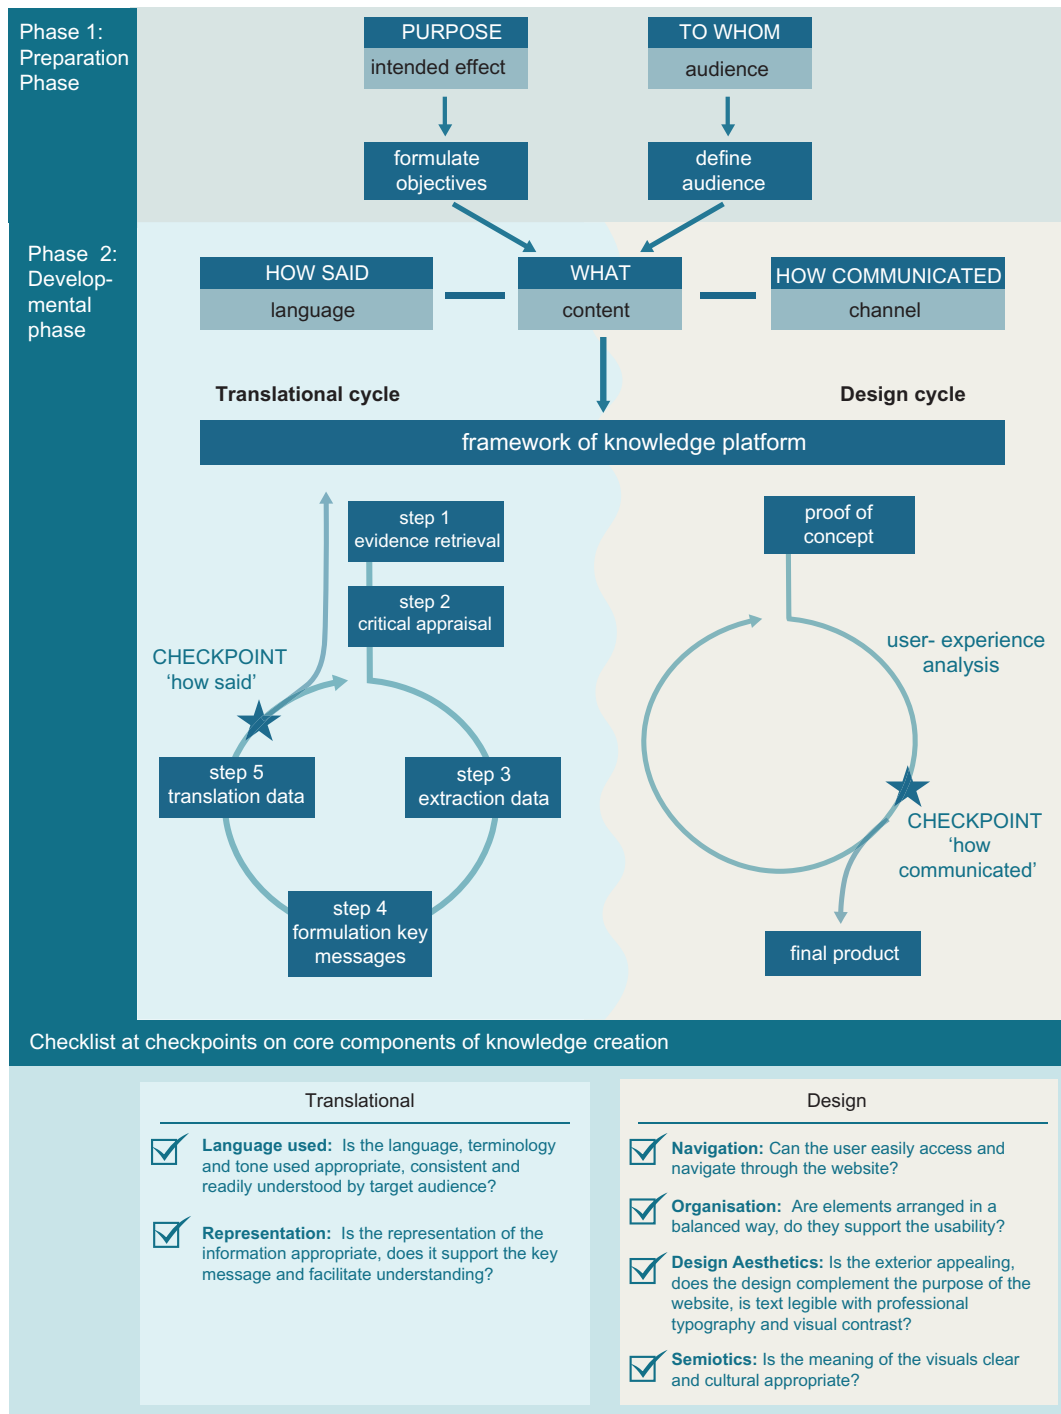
Phase 1: Preparation Phase

PURPOSE
intended effect

TO WHOM
audience

formulate objectives

define audience

Phase 2: Developmental phase

HOW SAID
language

WHAT
content

HOW COMMUNICATED
channel

Translational cycle

Design cycle

framework of knowledge platform

step 1
evidence retrieval

step 2
critical appraisal

CHECKPOINT
'how said'

step 5
translation data

step 3
extraction data

step 4
formulation key messages

proof of concept

user- experience analysis

CHECKPOINT
'how communicated'

final product

Checklist at checkpoints on core components of knowledge creation

Translational

Language used: Is the language, terminology and tone used appropriate, consistent and readily understood by target audience?

Representation: Is the representation of the information appropriate, does it support the key message and facilitate understanding?

Design

Navigation: Can the user easily access and navigate through the website?

Organisation: Are elements arranged in a balanced way, do they support the usability?

Design Aesthetics: Is the exterior appealing, does the design complement the purpose of the website, is text legible with professional typography and visual contrast?

Semiotics: Is the meaning of the visuals clear and cultural appropriate?